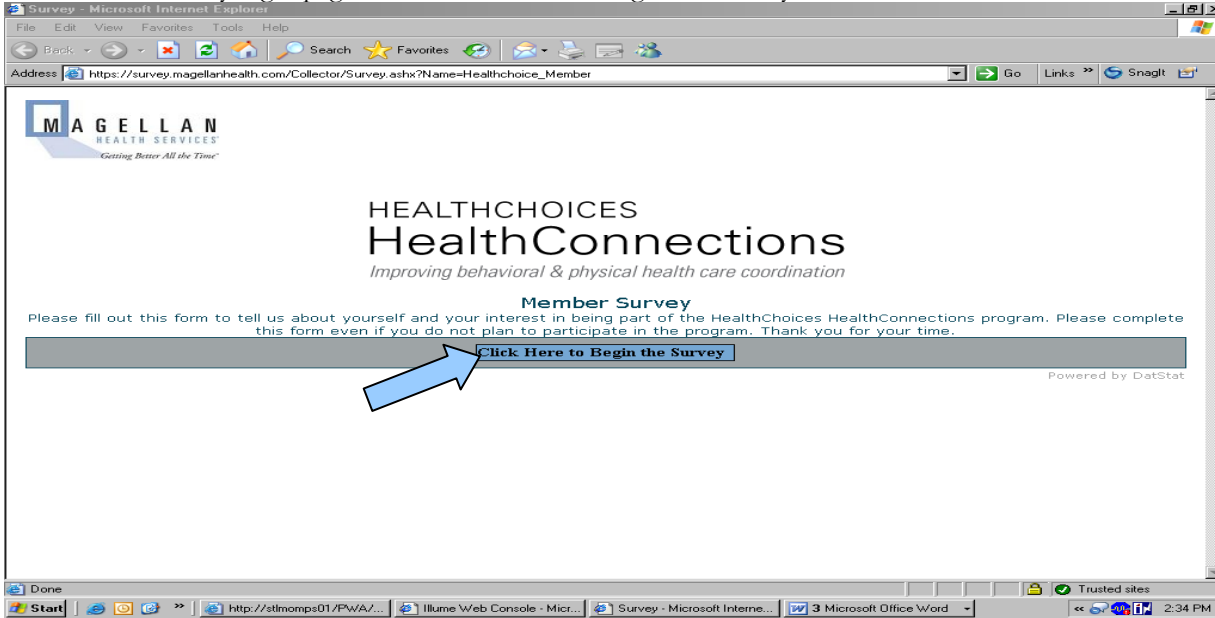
Survey - Microsoft Internet Explorer

File Edit View Favorites Tools Help

Back Search Favorites

Address https://survey.magellanhealth.com/Collector/Survey.ashx?Name=Healthchoice_Member Go Links » SnagIt

MAGELLAN
HEALTH SERVICES
Getting Better All the Time

HEALTHCHOICES
HealthConnections
Improving behavioral & physical health care coordination

Member Survey
Please fill out this form to tell us about yourself and your interest in being part of the HealthChoices HealthConnections program. Please complete this form even if you do not plan to participate in the program. Thank you for your time.

Click Here to Begin the Survey

Powered by DatStat

Done Trusted sites

Start http://stlmomps01/PWA/... Illume Web Console - Micr... Survey - Microsoft Interne... 3 Microsoft Office Word 2:34 PM